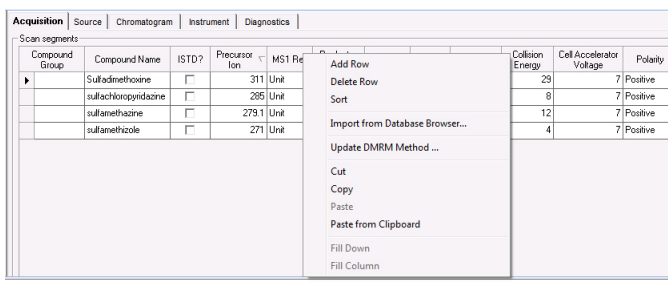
Acquisition | Source | Chromatogram | Instrument | Diagnostics

Scan segments

| | Compound Group | Compound Name | ISTD? | Precursor Ion | MS1 Re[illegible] | Product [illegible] | | | | Collision Energy | Cell Accelerator Voltage | Polarity |
|---|---|---|---|---|---|---|---|---|---|---|---|---|
| ▸ | | Sulfadimethoxine | | 311 | Unit | | | | | 29 | 7 | Positive |
| | | sulfachloropyridazine | | 285 | Unit | | | | | 8 | 7 | Positive |
| | | sulfamethazine | | 279.1 | Unit | | | | | 12 | 7 | Positive |
| | | sulfamethizole | | 271 | Unit | | | | | 4 | 7 | Positive |

Add Row
Delete Row
Sort
Import from Database Browser...
Update DMRM Method ...
Cut
Copy
Paste
Paste from Clipboard
Fill Down
Fill Column